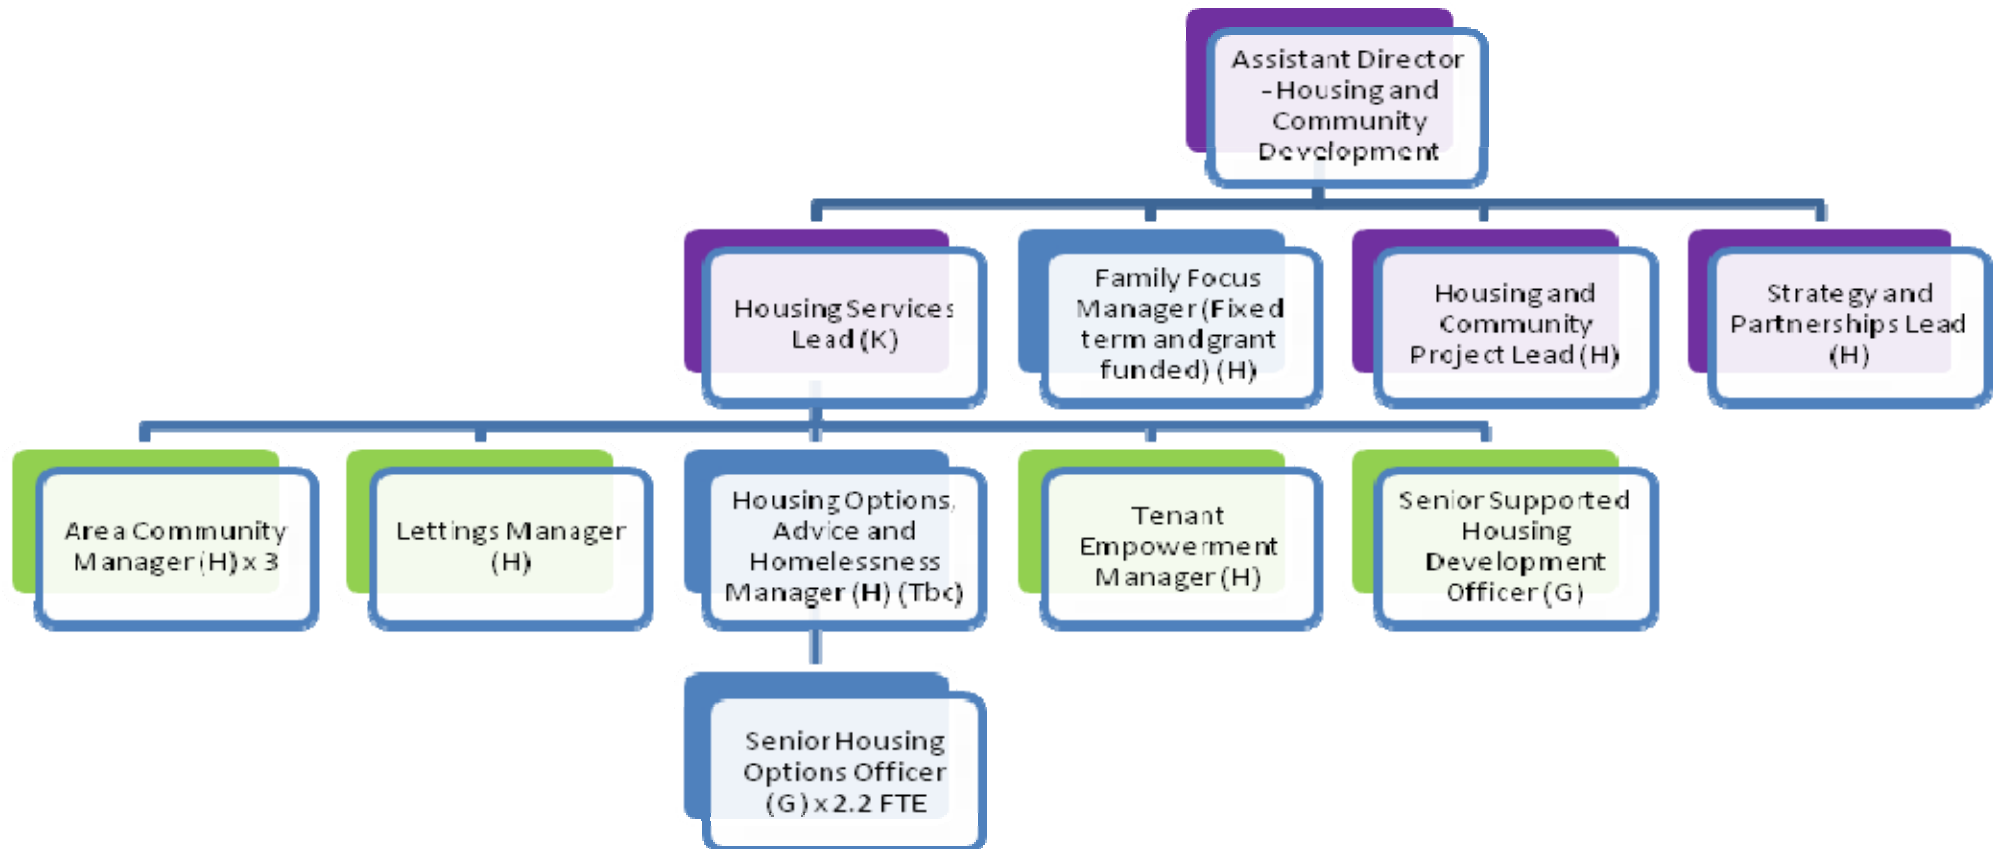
Assistant Director - Housing and Community Development

Housing Services Lead (K)

Family Focus Manager (Fixed term and grant funded) (H)

Housing and Community Project Lead (H)

Strategy and Partnerships Lead (H)

Area Community Manager (H) x 3

Lettings Manager (H)

Housing Options, Advice and Homelessness Manager (H) (Tbc)

Tenant Empowerment Manager (H)

Senior Supported Housing Development Officer (G)

Senior Housing Options Officer (G) x 2.2 FTE